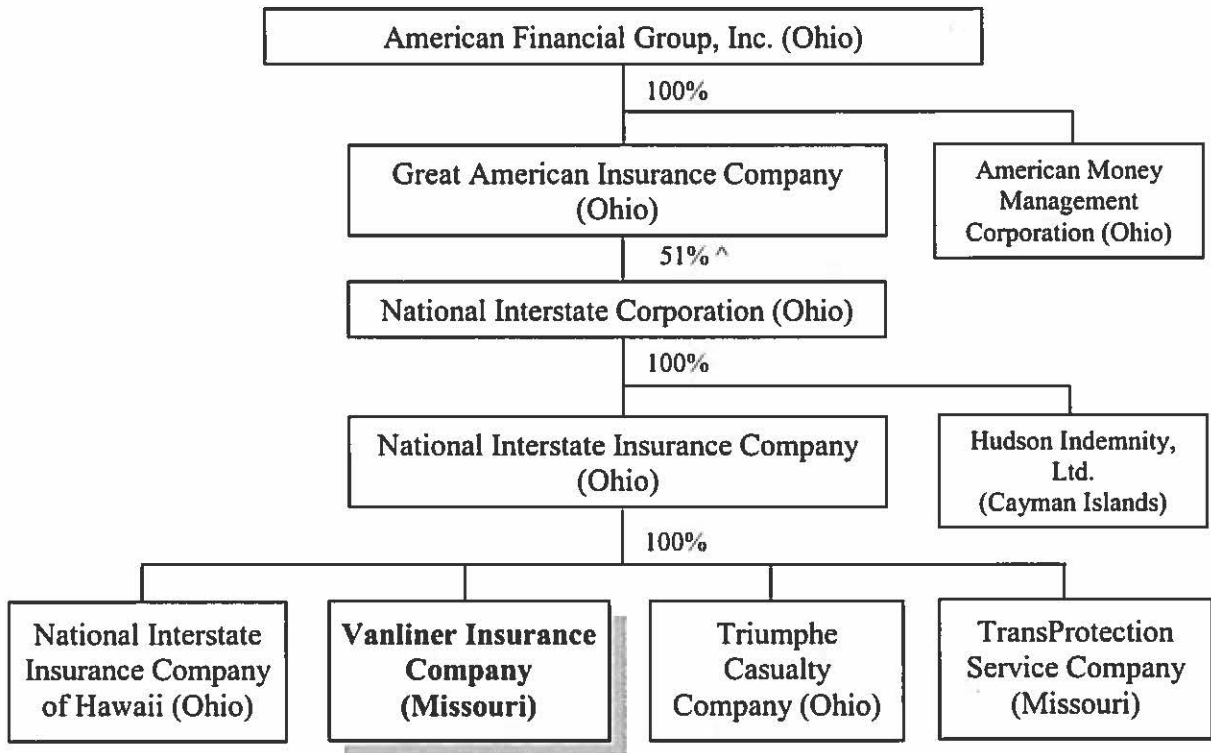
American Financial Group, Inc. (Ohio)

100%

Great American Insurance Company (Ohio)

American Money Management Corporation (Ohio)

51% ^

National Interstate Corporation (Ohio)

100%

National Interstate Insurance Company (Ohio)

Hudson Indemnity, Ltd. (Cayman Islands)

100%

National Interstate Insurance Company of Hawaii (Ohio)

**Vanliner Insurance Company (Missouri)**

Triumphe Casualty Company (Ohio)

TransProtection Service Company (Missouri)